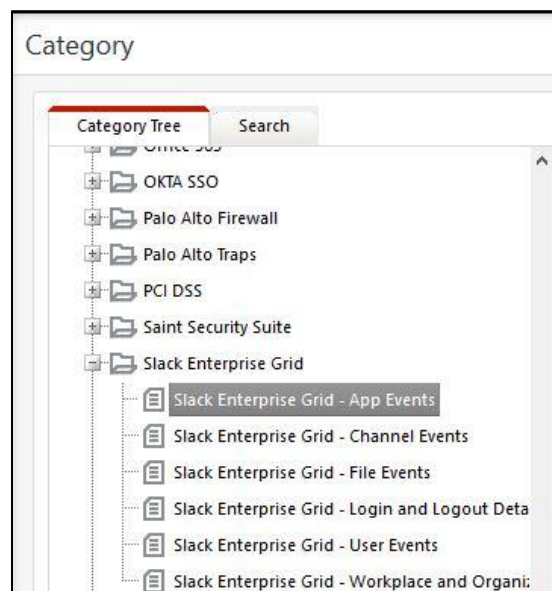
Category

Category Tree
Search

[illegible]
OKTA SSO
Palo Alto Firewall
Palo Alto Traps
PCI DSS
Saint Security Suite
Slack Enterprise Grid
Slack Enterprise Grid - App Events
Slack Enterprise Grid - Channel Events
Slack Enterprise Grid - File Events
Slack Enterprise Grid - Login and Logout Deta
Slack Enterprise Grid - User Events
Slack Enterprise Grid - Workplace and Organi: